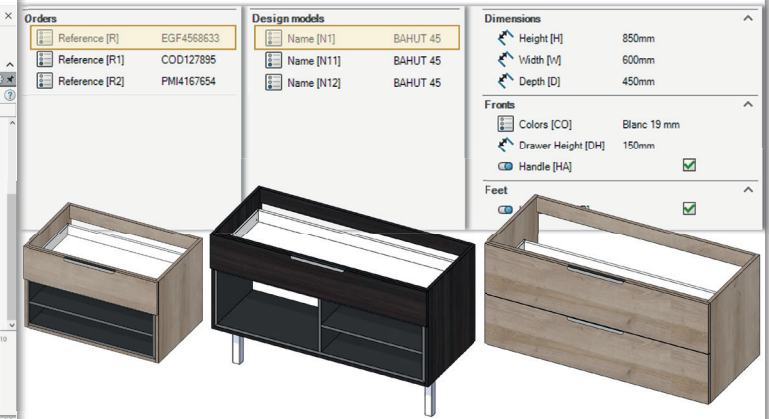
Orders

Reference [R] EGF4568633

Reference [R1] COD127895

Reference [R2] PMI4167654

Design models

Name [N1] BAHUT 45

Name [N11] BAHUT 45

Name [N12] BAHUT 45

Dimensions

Height [H] 850mm

Width [W] 600mm

Depth [D] 450mm

Fronts

Colors [CO] Blanc 19 mm

Drawer Height [DH] 150mm

Handle [HA]

Feet

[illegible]

10